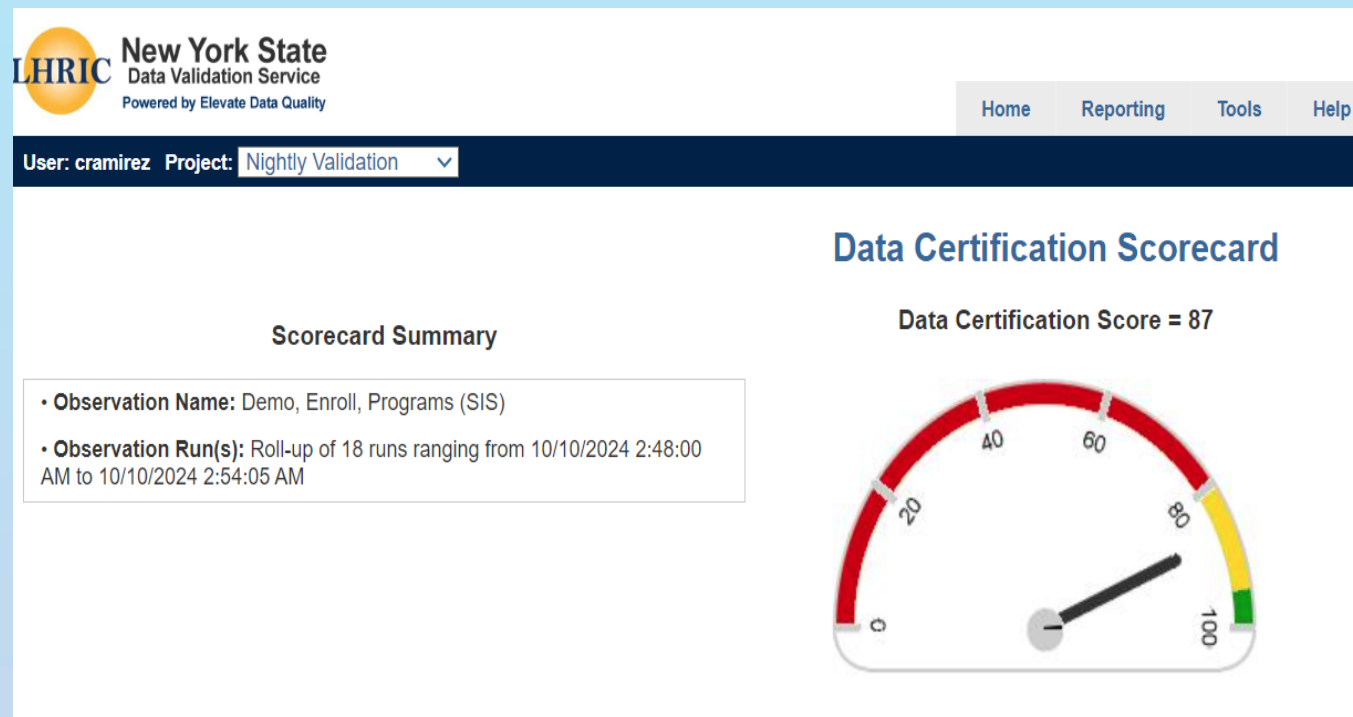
LHRIC New York State
Data Validation Service
Powered by Elevate Data Quality

Home Reporting Tools Help

User: cramirez Project: Nightly Validation

Data Certification Scorecard

Scorecard Summary

• **Observation Name:** Demo, Enroll, Programs (SIS)

• **Observation Run(s):** Roll-up of 18 runs ranging from 10/10/2024 2:48:00 AM to 10/10/2024 2:54:05 AM

Data Certification Score = 87

0
20
40
60
80
100